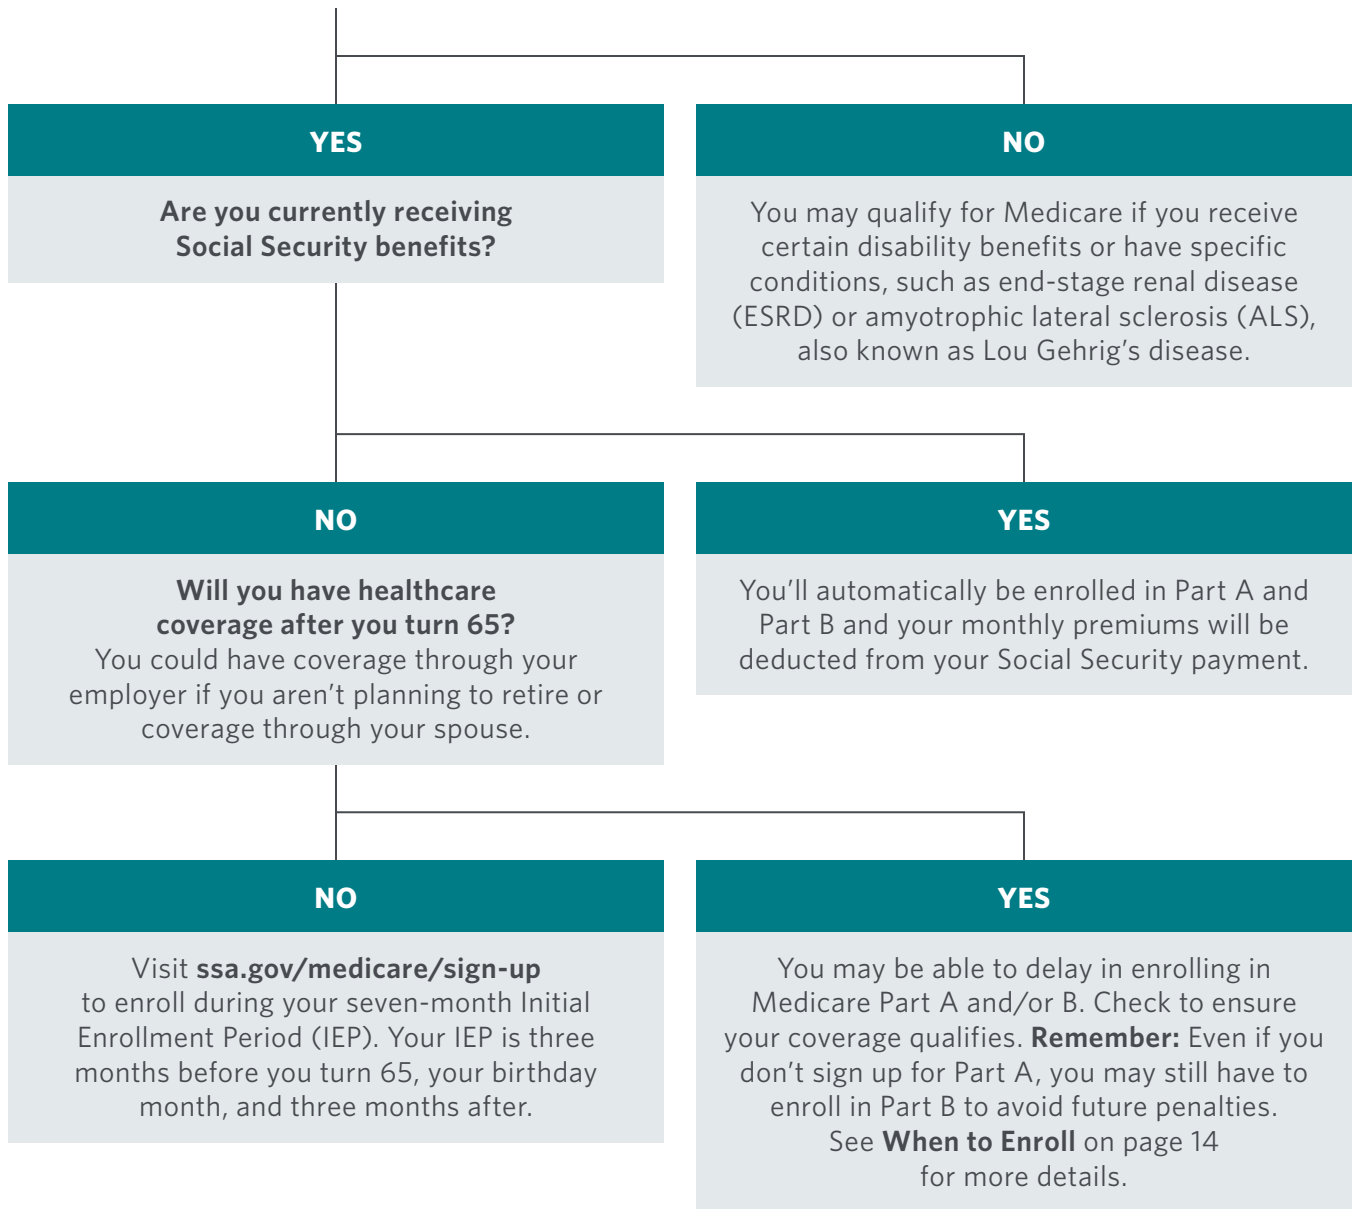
YES

Are you currently receiving Social Security benefits?

NO

You may qualify for Medicare if you receive certain disability benefits or have specific conditions, such as end-stage renal disease (ESRD) or amyotrophic lateral sclerosis (ALS), also known as Lou Gehrig's disease.

NO

Will you have healthcare coverage after you turn 65?
You could have coverage through your employer if you aren't planning to retire or coverage through your spouse.

YES

You'll automatically be enrolled in Part A and Part B and your monthly premiums will be deducted from your Social Security payment.

NO

Visit ssa.gov/medicare/sign-up to enroll during your seven-month Initial Enrollment Period (IEP). Your IEP is three months before you turn 65, your birthday month, and three months after.

YES

You may be able to delay in enrolling in Medicare Part A and/or B. Check to ensure your coverage qualifies. Remember: Even if you don't sign up for Part A, you may still have to enroll in Part B to avoid future penalties. See When to Enroll on page 14 for more details.